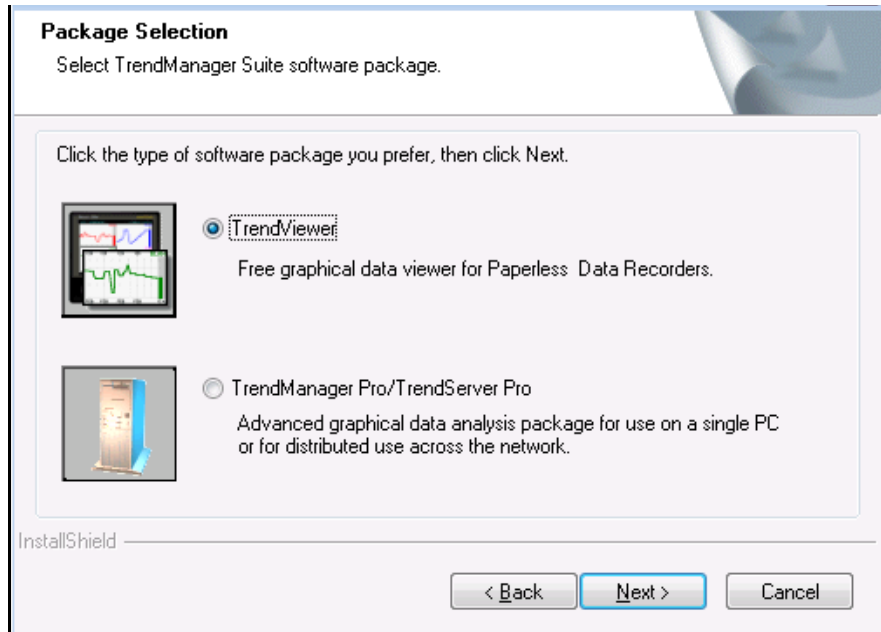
Package Selection
Select TrendManager Suite software package.

Click the type of software package you prefer, then click Next.

TrendViewer
Free graphical data viewer for Paperless Data Recorders.

TrendManager Pro/TrendServer Pro
Advanced graphical data analysis package for use on a single PC or for distributed use across the network.

InstallShield

< Back | Next > | Cancel